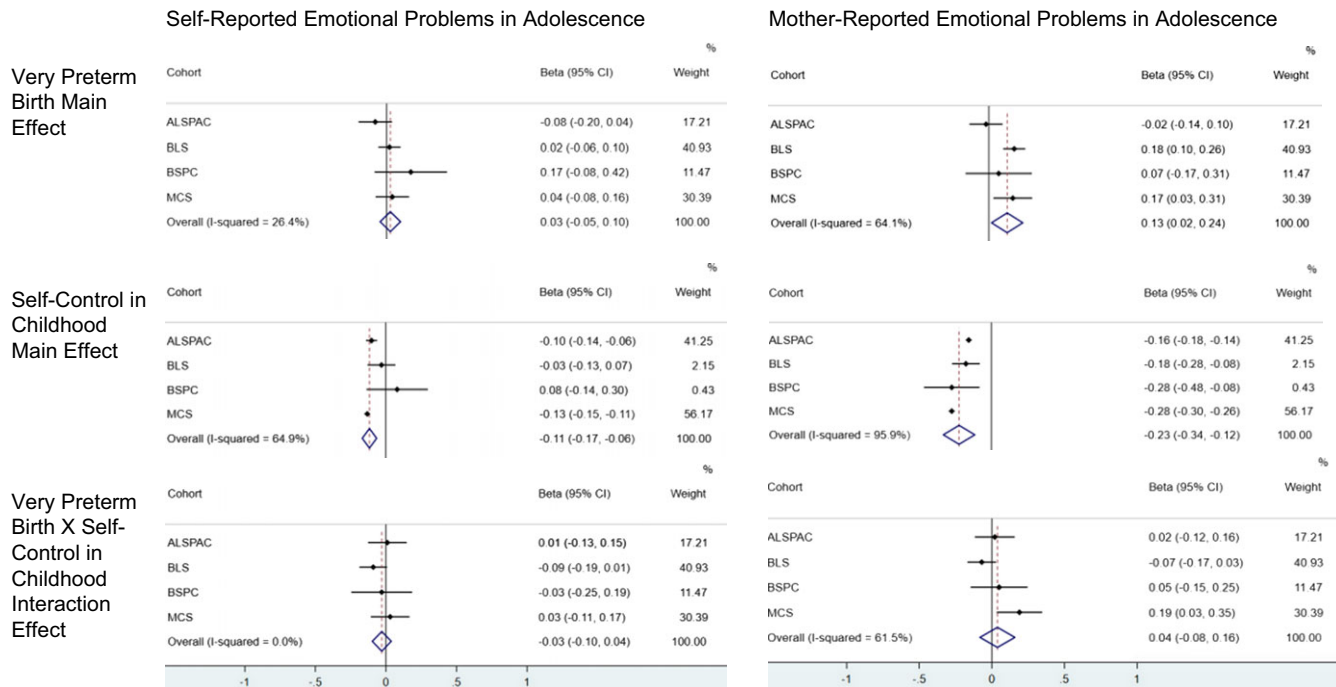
Self-Reported Emotional Problems in Adolescence

Very Preterm Birth Main Effect

| Cohort | Beta (95% CI) | % Weight |
|---|---|---|
| ALSPAC | -0.08 (-0.20, 0.04) | 17.21 |
| BLS | 0.02 (-0.06, 0.10) | 40.93 |
| BSPC | 0.17 (-0.08, 0.42) | 11.47 |
| MCS | 0.04 (-0.08, 0.16) | 30.39 |
| Overall (I-squared = 26.4%) | 0.03 (-0.05, 0.10) | 100.00 |

Self-Control in Childhood Main Effect

| Cohort | Beta (95% CI) | % Weight |
|---|---|---|
| ALSPAC | -0.10 (-0.14, -0.06) | 41.25 |
| BLS | -0.03 (-0.13, 0.07) | 2.15 |
| BSPC | 0.08 (-0.14, 0.30) | 0.43 |
| MCS | -0.13 (-0.15, -0.11) | 56.17 |
| Overall (I-squared = 64.9%) | -0.11 (-0.17, -0.06) | 100.00 |

Very Preterm Birth X Self-Control in Childhood Interaction Effect

| Cohort | Beta (95% CI) | % Weight |
|---|---|---|
| ALSPAC | 0.01 (-0.13, 0.15) | 17.21 |
| BLS | -0.09 (-0.19, 0.01) | 40.93 |
| BSPC | -0.03 (-0.25, 0.19) | 11.47 |
| MCS | 0.03 (-0.11, 0.17) | 30.39 |
| Overall (I-squared = 0.0%) | -0.03 (-0.10, 0.04) | 100.00 |

-1 -.5 0 .5 1

Mother-Reported Emotional Problems in Adolescence

| Cohort | Beta (95% CI) | % Weight |
|---|---|---|
| ALSPAC | -0.02 (-0.14, 0.10) | 17.21 |
| BLS | 0.18 (0.10, 0.26) | 40.93 |
| BSPC | 0.07 (-0.17, 0.31) | 11.47 |
| MCS | 0.17 (0.03, 0.31) | 30.39 |
| Overall (I-squared = 64.1%) | 0.13 (0.02, 0.24) | 100.00 |

| Cohort | Beta (95% CI) | % Weight |
|---|---|---|
| ALSPAC | -0.16 (-0.18, -0.14) | 41.25 |
| BLS | -0.18 (-0.28, -0.08) | 2.15 |
| BSPC | -0.28 (-0.48, -0.08) | 0.43 |
| MCS | -0.28 (-0.30, -0.26) | 56.17 |
| Overall (I-squared = 95.9%) | -0.23 (-0.34, -0.12) | 100.00 |

| Cohort | Beta (95% CI) | % Weight |
|---|---|---|
| ALSPAC | 0.02 (-0.12, 0.16) | 17.21 |
| BLS | -0.07 (-0.17, 0.03) | 40.93 |
| BSPC | 0.05 (-0.15, 0.25) | 11.47 |
| MCS | 0.19 (0.03, 0.35) | 30.39 |
| Overall (I-squared = 61.5%) | 0.04 (-0.08, 0.16) | 100.00 |

-1 -.5 0 .5 1